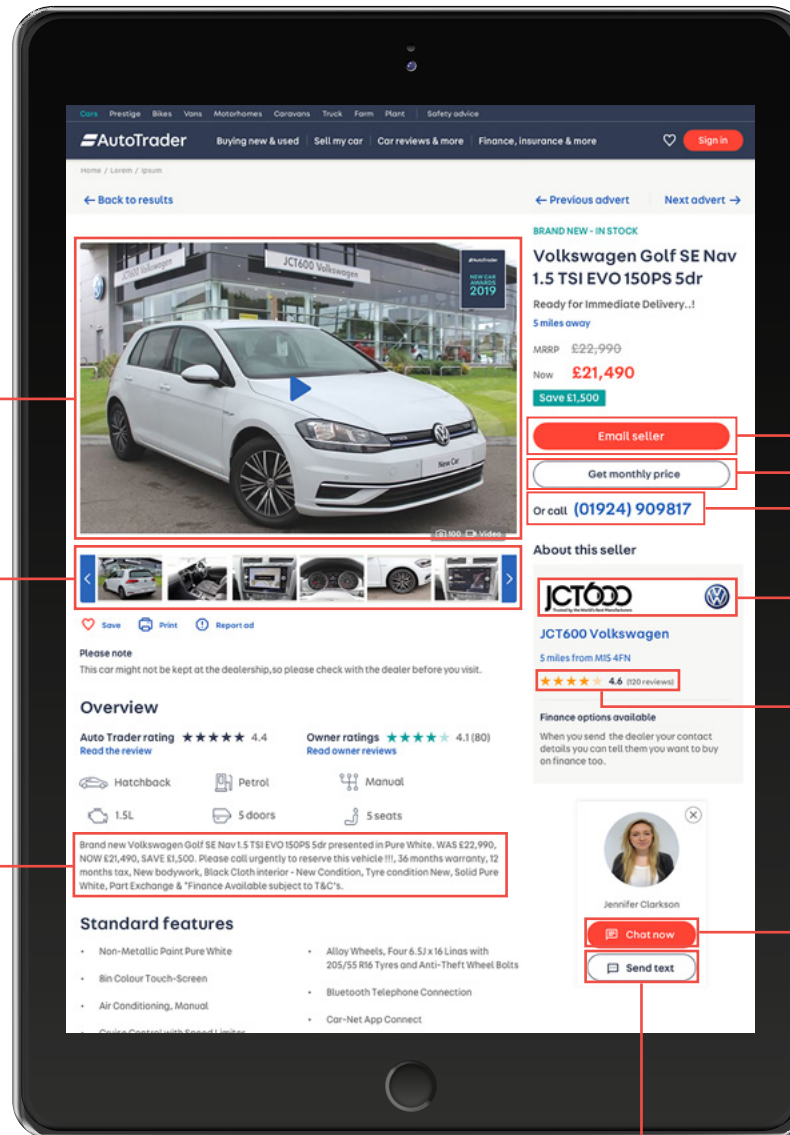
Cars Prestige Bikes Vans Motorhomes Caravans Truck Farm Plant Safety advice

AutoTrader Buying new & used Sell my car Car reviews & more Finance, insurance & more Sign in

Home / Lorem / Ipsum

← Back to results

← Previous advert Next advert →

JCT600 Volkswagen

JCT600 Volkswagen

AutoTrader NEW CAR AWARDS 2019

New Car

100 Video

BRAND NEW - IN STOCK

Volkswagen Golf SE Nav 1.5 TSI EVO 150PS 5dr

Ready for Immediate Delivery..!

5 miles away

MRRP £22,990

Now £21,490

Save £1,500

Email seller

Get monthly price

Or call (01924) 909817

About this seller

JCT600 Trusted by the World's Best Manufacturers

JCT600 Volkswagen

5 miles from M15 4FN

4.6 (120 reviews)

Finance options available

When you send the dealer your contact details you can tell them you want to buy on finance too.

Save Print Report ad

Please note

This car might not be kept at the dealership, so please check with the dealer before you visit.

Overview

Auto Trader rating 4.4
Read the review

Owner ratings 4.1 (80)
Read owner reviews

Hatchback Petrol Manual

1.5L 5 doors 5 seats

Brand new Volkswagen Golf SE Nav 1.5 TSI EVO 150PS 5dr presented in Pure White. WAS £22,990, NOW £21,490, SAVE £1,500. Please call urgently to reserve this vehicle !!!, 36 months warranty, 12 months tax, New bodywork, Black Cloth interior - New Condition, Tyre condition New, Solid Pure White, Part Exchange & *Finance Available subject to T&C's.

Jennifer Clarkson

Chat now

Send text

Standard features

• Non-Metallic Paint Pure White
• 8in Colour Touch-Screen
• Air Conditioning, Manual
• Alloy Wheels, Four 6.5J x 16 Linas with 205/55 R16 Tyres and Anti-Theft Wheel Bolts
• Bluetooth Telephone Connection
• Car-Net App Connect